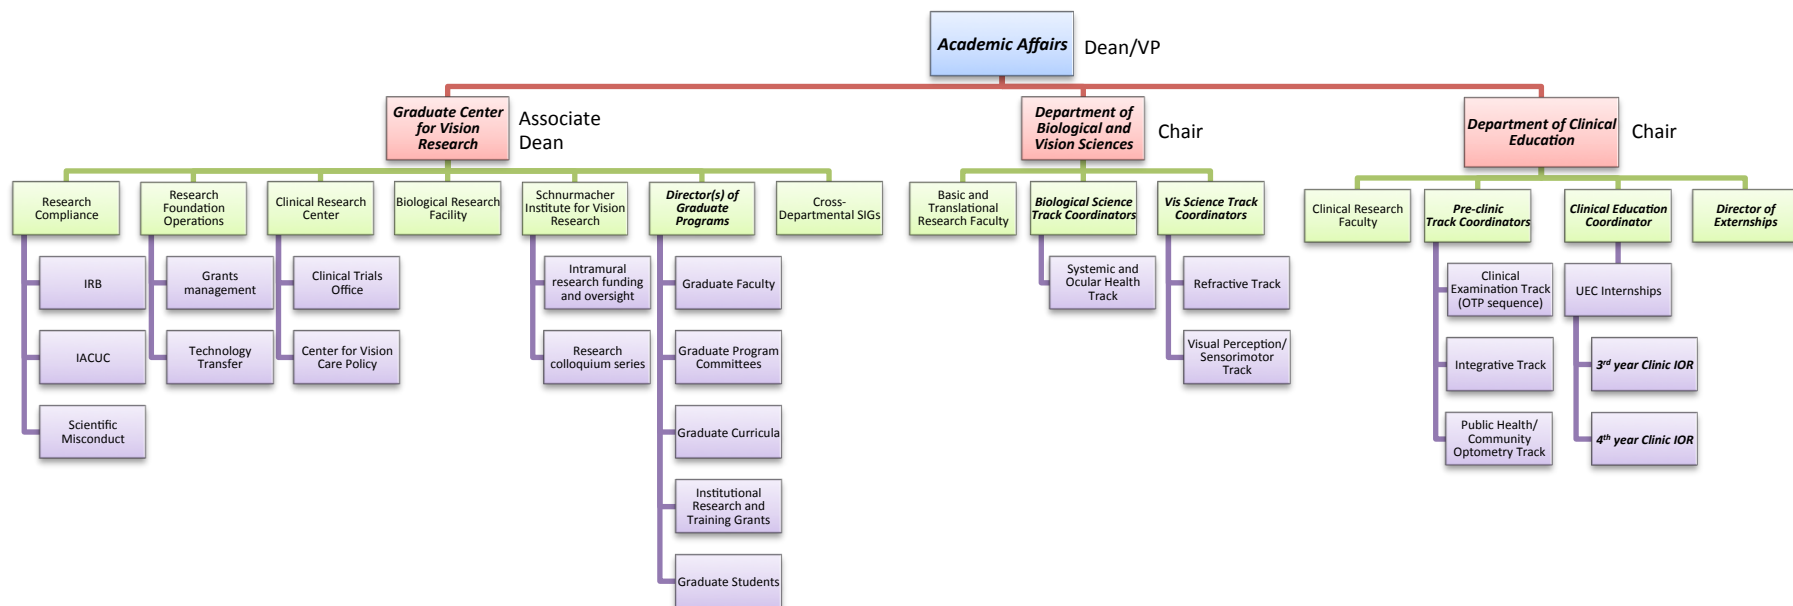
Academic Affairs Dean/VP

Graduate Center for Vision Research Associate Dean

Research Compliance
IRB
IACUC
Scientific Misconduct

Research Foundation Operations
Grants management
Technology Transfer

Clinical Research Center
Clinical Trials Office
Center for Vision Care Policy

Biological Research Facility

Schnurmacher Institute for Vision Research
Intramural research funding and oversight
Research colloquium series

Director(s) of Graduate Programs
Graduate Faculty
Graduate Program Committees
Graduate Curricula
Institutional Research and Training Grants
Graduate Students

Cross-Departmental SIGs

Department of Biological and Vision Sciences Chair

Basic and Translational Research Faculty

Biological Science Track Coordinators
Systemic and Ocular Health Track

Vis Science Track Coordinators
Refractive Track
Visual Perception/ Sensorimotor Track

Department of Clinical Education Chair

Clinical Research Faculty

Pre-clinic Track Coordinators
Clinical Examination Track (OTP sequence)
Integrative Track
Public Health/ Community Optometry Track

Clinical Education Coordinator
UEC Internships
3$^{rd}$ year Clinic IOR
4$^{th}$ year Clinic IOR

Director of Externships